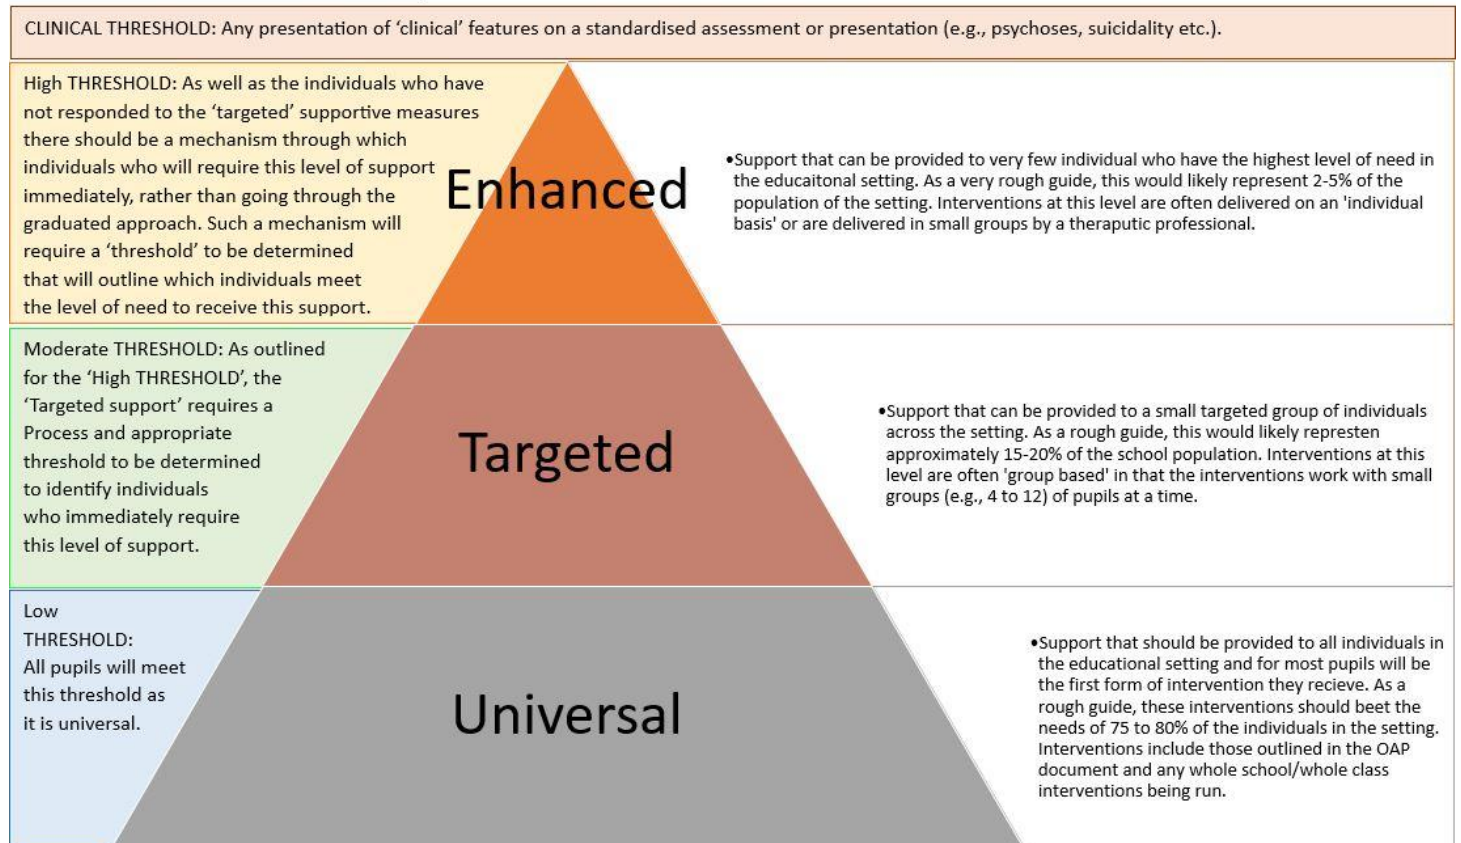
CLINICAL THRESHOLD: Any presentation of 'clinical' features on a standardised assessment or presentation (e.g., psychoses, suicidality etc.).

High THRESHOLD: As well as the individuals who have not responded to the 'targeted' supportive measures there should be a mechanism through which individuals who will require this level of support immediately, rather than going through the graduated approach. Such a mechanism will require a 'threshold' to be determined that will outline which individuals meet the level of need to receive this support.

Enhanced

•Support that can be provided to very few individual who have the highest level of need in the educaitonal setting. As a very rough guide, this would likely represent 2-5% of the population of the setting. Interventions at this level are often delivered on an 'individual basis' or are delivered in small groups by a theraputic professional.

Moderate THRESHOLD: As outlined for the 'High THRESHOLD', the 'Targeted support' requires a Process and appropriate threshold to be determined to identify individuals who immediately require this level of support.

Targeted

•Support that can be provided to a small targeted group of individuals across the setting. As a rough guide, this would likely represten approximately 15-20% of the school population. Interventions at this level are often 'group based' in that the interventions work with small groups (e.g., 4 to 12) of pupils at a time.

Low THRESHOLD: All pupils will meet this threshold as it is universal.

Universal

•Support that should be provided to all individuals in the educational setting and for most pupils will be the first form of intervention they recieve. As a rough guide, these interventions should beet the needs of 75 to 80% of the individuals in the setting. Interventions include those outlined in the OAP document and any whole school/whole class interventions being run.